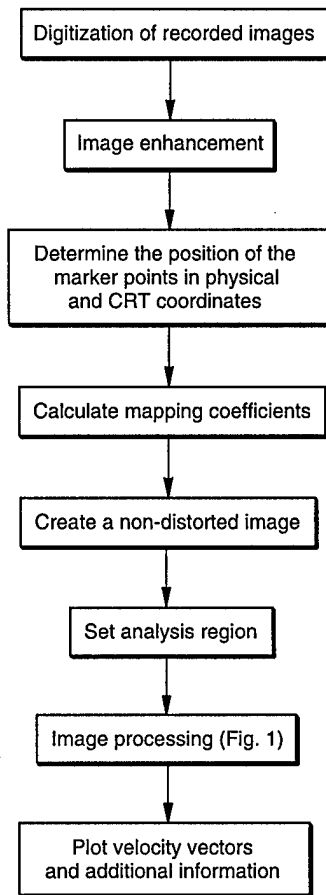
Digitization of recorded images

Image enhancement

Determine the position of the marker points in physical and CRT coordinates

Calculate mapping coefficients

Create a non-distorted image

Set analysis region

Image processing (Fig. 1)

Plot velocity vectors and additional information